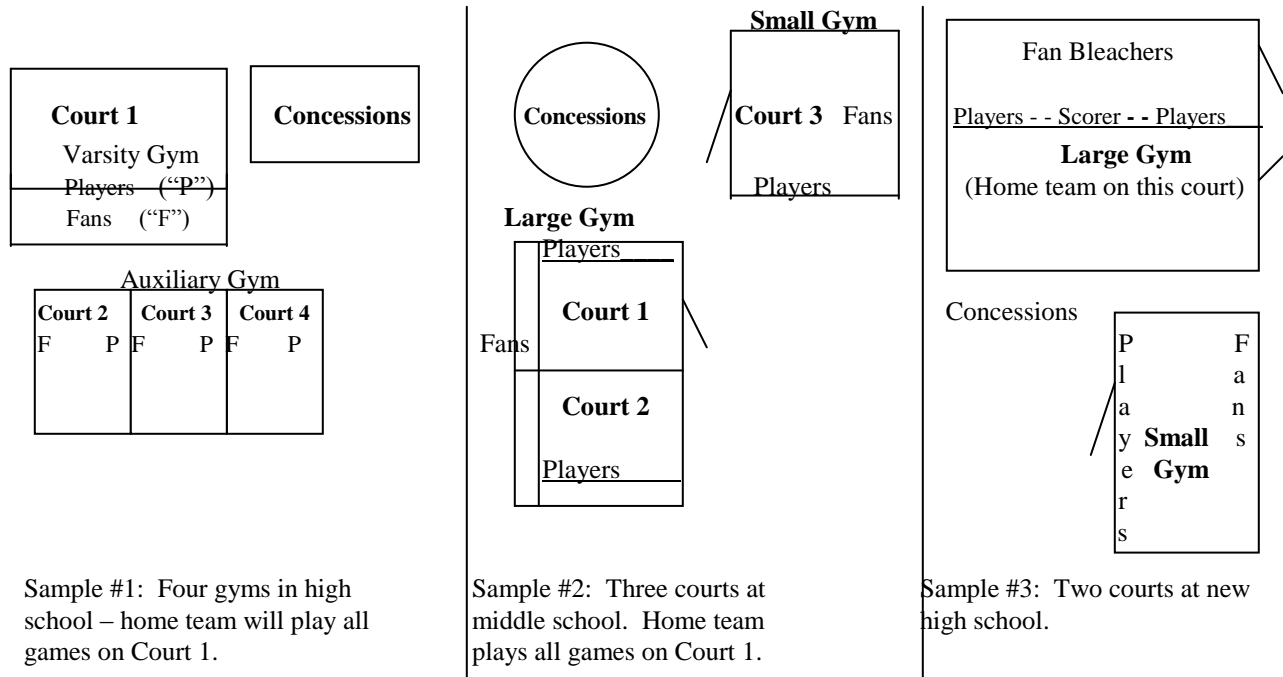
Court 1
Varsity Gym
Players ("P")
Fans ("F")

Concessions

Auxiliary Gym

| Court 2 | Court 3 | Court 4 |
|---|---|---|
| F P | F P | F P |

Sample #1: Four gyms in high school – home team will play all games on Court 1.

Concessions

Small Gym
Court 3 Fans
Players

Large Gym
Players
Court 1
Fans
Court 2
Players

Sample #2: Three courts at middle school. Home team plays all games on Court 1.

Fan Bleachers
Players - - Scorer - - Players
Large Gym
(Home team on this court)

Concessions

Players
Small Gym
Fans

Sample #3: Two courts at new high school.